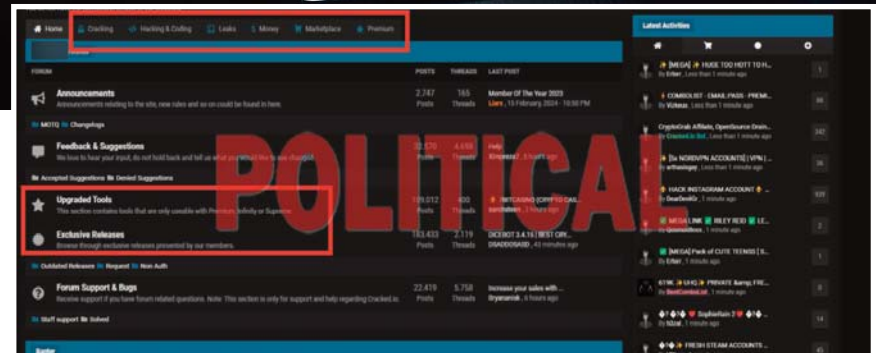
Home Cracking Hacking & Coding Leaks Money Marketplace Premium

Latest Activities

FORUM POSTS THREADS LAST POST

Announcements
Announcements relating to the site, new rules and so on could be found in here.
2,747 Posts 165 Threads Member Of The Year 2023 Liars , 15 February, 2024

MOTQ Changelogs

Feedback & Suggestions
We love to hear your opinion, do not hold back and tell us what you would like to see changed.
Help

Accepted Suggestions Denied Suggestions

Upgraded Tools
This section contains tools that are only useable with Premium, Infinity or Supreme.
400 Threads

Exclusive Releases
Browse through exclusive releases presented by our members.
183,433 Posts 2,119 Threads DICEBOT 3.4.16 | BEST CRY... DSADDDSASD , 43 minutes ago

Outdated Releases Request Non Auth

Forum Support & Bugs
If you have forum related questions. Note: This section is only for support and help regarding Cracked.io.
22,419 Posts 5,758 Threads Increase your sales with ... Bryansmirk , 6 hours ago

Staff support Solved

POLITICA!

[MEGA] HUGE TOO HOTT TO H...
By Erber , Less than 1 minute ago
1

COMBOLIST - EMAIL:PASS - PREMI...
By Vizteux , Less than 1 minute ago
88

CryptoGrab Affiliate, OpenSource Drain...
By CrackedJs Bot , Less than 1 minute ago
242

[5x NORDVPN ACCOUNTS] | VPN |...
By arthasinguy , Less than 1 minute ago
36

HACK INSTAGRAM ACCOUNT
By DearDeskGr , 1 minute ago
939

MEGA LINK RILEY REID LE...
By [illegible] , 1 minute ago
2

[MEGA] Pack of CUTE TEENS [S...
By Erber , 1 minute ago
1

UHQ PRIVATE &amp; FRE...
By BestComboList , 1 minute ago
0

SophieRain 2
By hizoel , 1 minute ago
14

FRESH STEAM ACCOUNTS ...
45